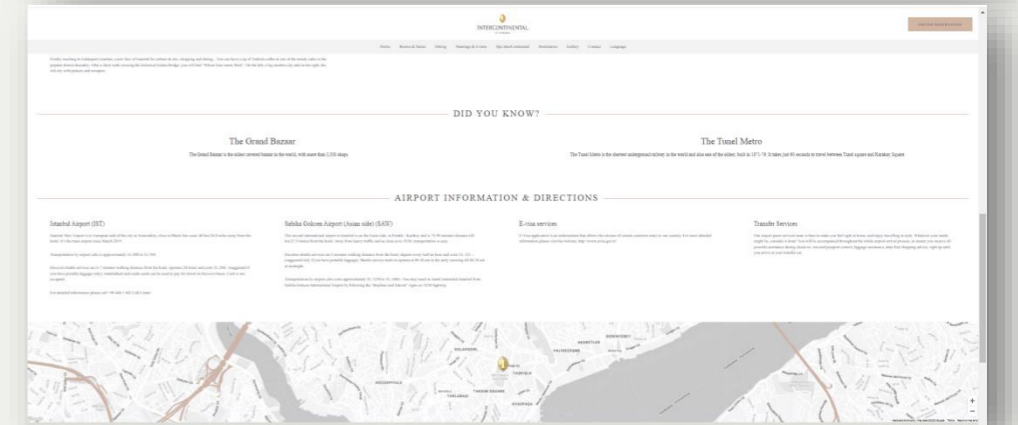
INTERCONTINENTAL

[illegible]

DID YOU KNOW?

The Grand Bazaar

The Grand Bazaar is the oldest covered bazaar in the world, with more than 3,000 shops.

The Tunel Metro

The Tunel Metro is the shortest underground railway in the world and also one of the oldest, built in 1875-78. It takes just 80 seconds to travel between Tunel square and Karakoy Square.

AIRPORT INFORMATION & DIRECTIONS

Istanbul Airport (IST)

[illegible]

Sabiha Gokcen Airport (Asian side) (SAW)

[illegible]

E-visa services

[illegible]

Transfer Services

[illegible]

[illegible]